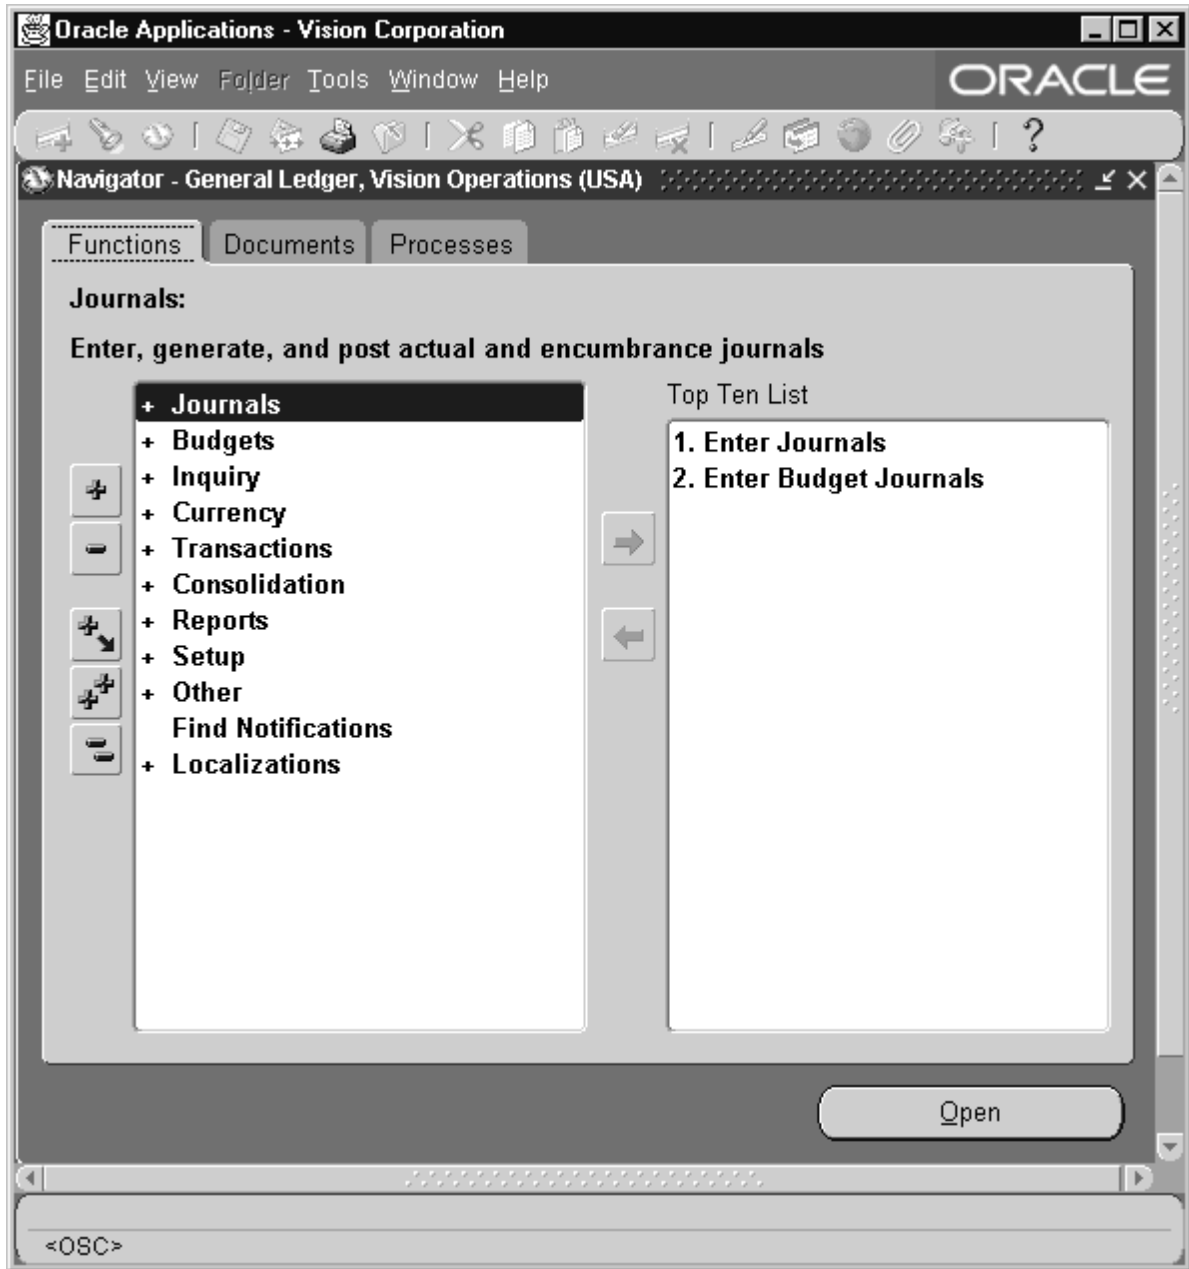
Oracle Applications - Vision Corporation

File Edit View Folder Tools Window Help

ORACLE

Navigator - General Ledger, Vision Operations (USA)

Functions Documents Processes

Journals:

Enter, generate, and post actual and encumbrance journals

+ Journals
+ Budgets
+ Inquiry
+ Currency
+ Transactions
+ Consolidation
+ Reports
+ Setup
+ Other
Find Notifications
+ Localizations

Top Ten List

1. Enter Journals
2. Enter Budget Journals

Open

<OSC>